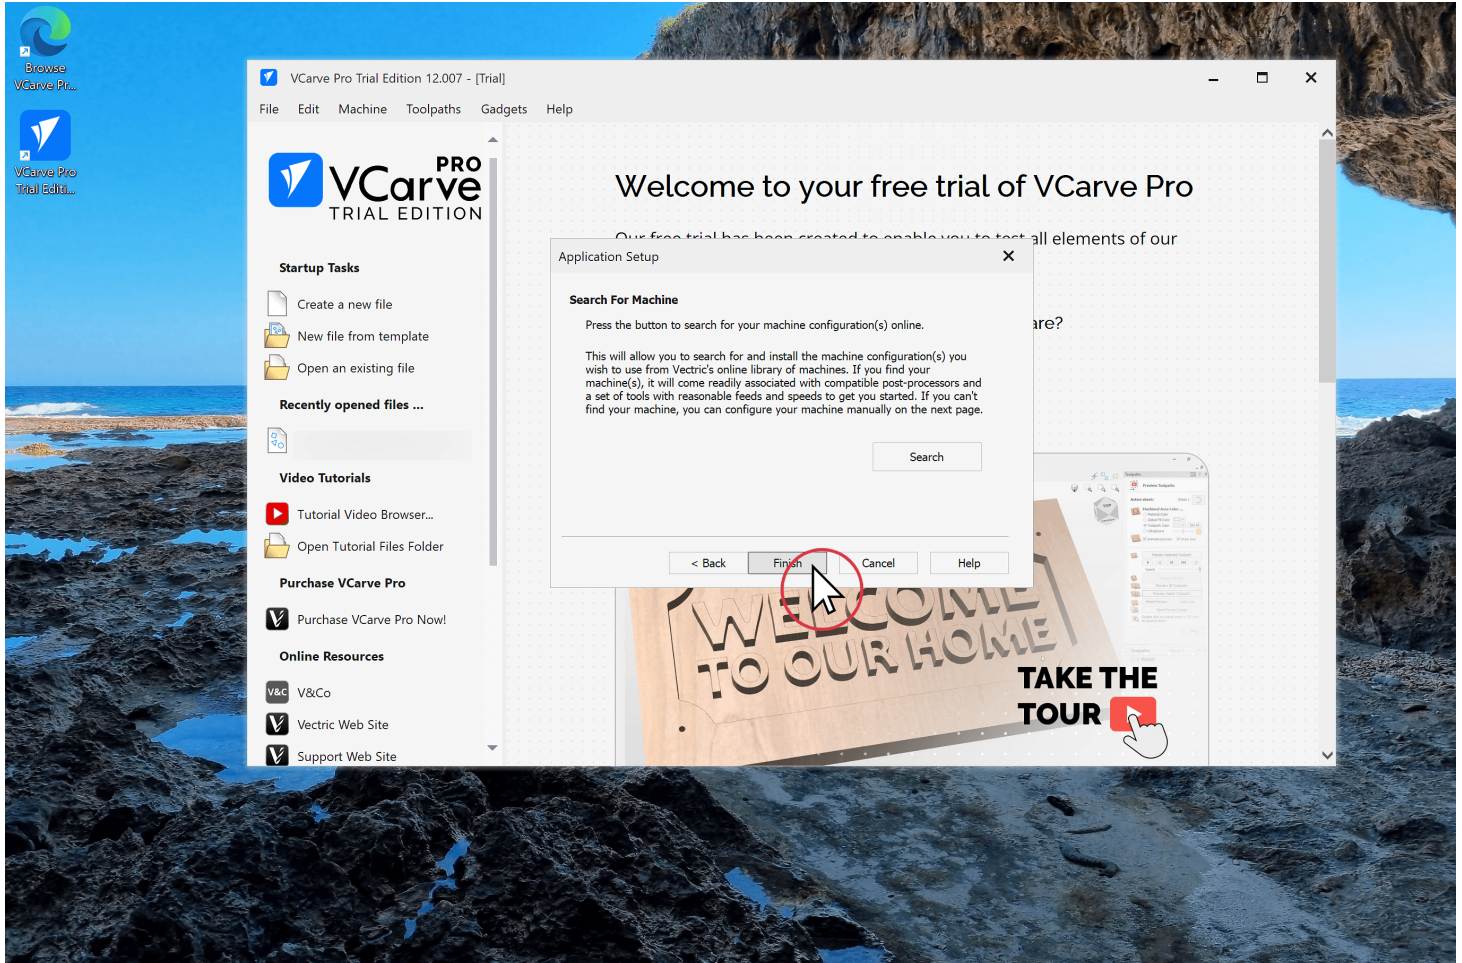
Browse VCarve Pr...

VCarve Pro Trial Editi...

VCarve Pro Trial Edition 12.007 - [Trial]

File Edit Machine Toolpaths Gadgets Help

PRO
VCarve
TRIAL EDITION

Startup Tasks

Create a new file

New file from template

Open an existing file

Recently opened files ...

Video Tutorials

Tutorial Video Browser...

Open Tutorial Files Folder

Purchase VCarve Pro

Purchase VCarve Pro Now!

Online Resources

V&C V&Co

Vectric Web Site

Support Web Site

Welcome to your free trial of VCarve Pro

Our free trial has been created to enable you to test all elements of our

are?

Application Setup

Search For Machine

Press the button to search for your machine configuration(s) online.

This will allow you to search for and install the machine configuration(s) you wish to use from Vectric's online library of machines. If you find your machine(s), it will come readily associated with compatible post-processors and a set of tools with reasonable feeds and speeds to get you started. If you can't find your machine, you can configure your machine manually on the next page.

Search

< Back

Finish

Cancel

Help

WELCOME TO OUR HOME

TAKE THE TOUR